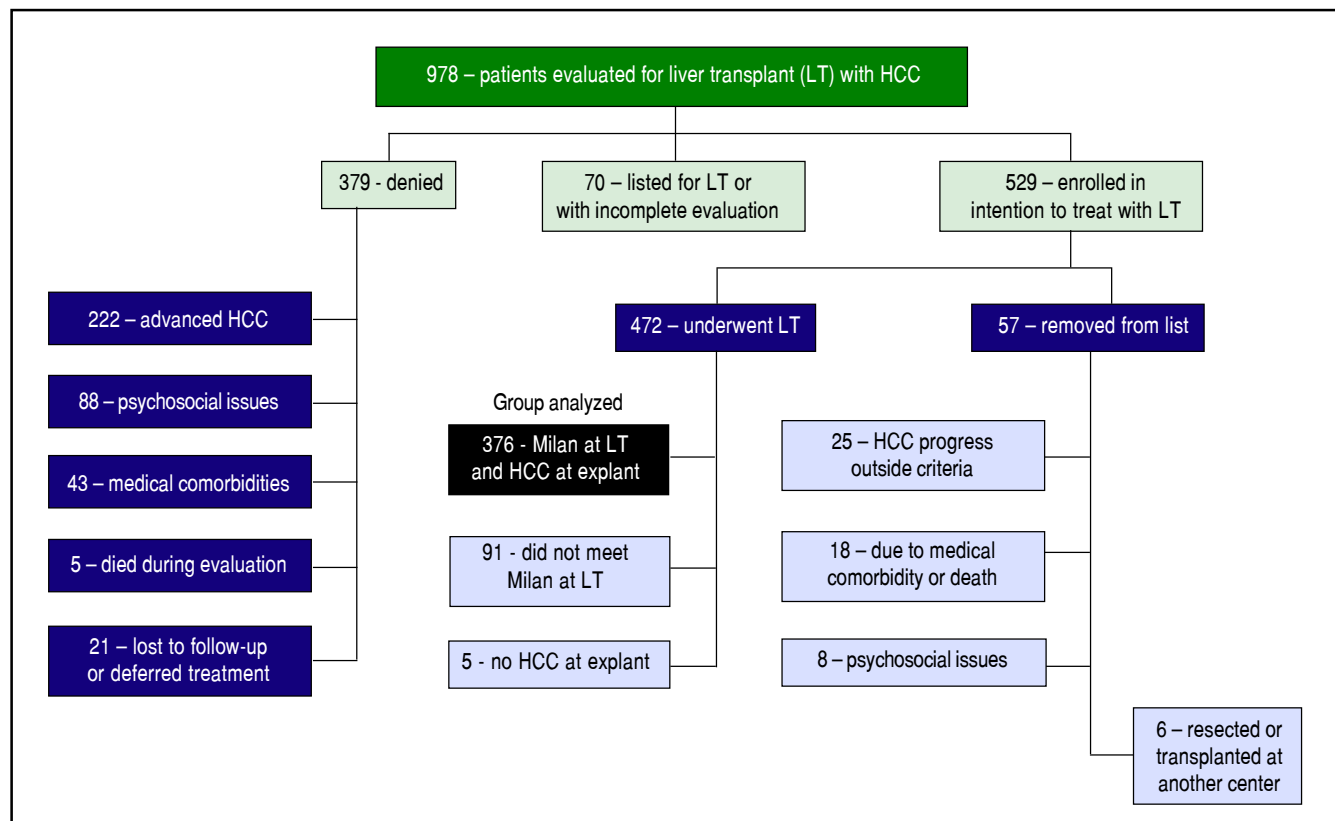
978 – patients evaluated for liver transplant (LT) with HCC

379 - denied

70 – listed for LT or with incomplete evaluation

529 – enrolled in intention to treat with LT

222 – advanced HCC

88 – psychosocial issues

43 – medical comorbidities

5 – died during evaluation

21 – lost to follow-up or deferred treatment

472 – underwent LT

Group analyzed

376 - Milan at LT and HCC at explant

91 - did not meet Milan at LT

5 - no HCC at explant

57 – removed from list

25 – HCC progress outside criteria

18 – due to medical comorbidity or death

8 – psychosocial issues

6 – resected or transplanted at another center